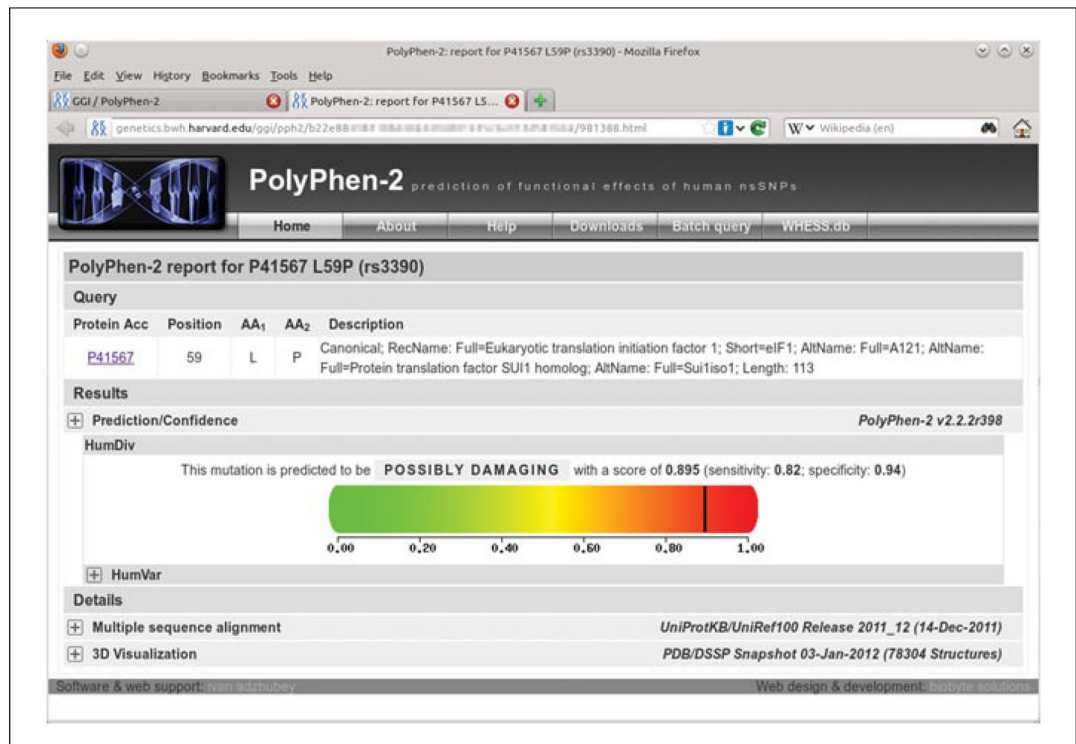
PolyPhen-2: report for P41567 L59P (rs3390) - Mozilla Firefox

File Edit View History Bookmarks Tools Help

GGI / PolyPhen-2

PolyPhen-2: report for P41567 L5...

genetics.bwh.harvard.edu/ggi/pph2/b22e88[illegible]/981388.html

Wikipedia (en)

PolyPhen-2 prediction of functional effects of human nsSNPs

Home About Help Downloads Batch query WHESS.db

PolyPhen-2 report for P41567 L59P (rs3390)

Query

| Protein Acc | Position | $AA_1$ | $AA_2$ | Description |
|---|---|---|---|---|
| P41567 | 59 | L | P | Canonical; RecName: Full=Eukaryotic translation initiation factor 1; Short=eIF1; AltName: Full=A121; AltName: Full=Protein translation factor SUI1 homolog; AltName: Full=Sui1iso1; Length: 113 |

Results

+ Prediction/Confidence PolyPhen-2 v2.2.2r398

HumDiv

This mutation is predicted to be POSSIBLY DAMAGING with a score of 0.895 (sensitivity: 0.82; specificity: 0.94)

0.00 0.20 0.40 0.60 0.80 1.00

+ HumVar

Details

+ Multiple sequence alignment UniProtKB/UniRef100 Release 2011_12 (14-Dec-2011)

+ 3D Visualization PDB/DSSP Snapshot 03-Jan-2012 (78304 Structures)

Software & web support: ivan adzhubey Web design & development: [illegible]